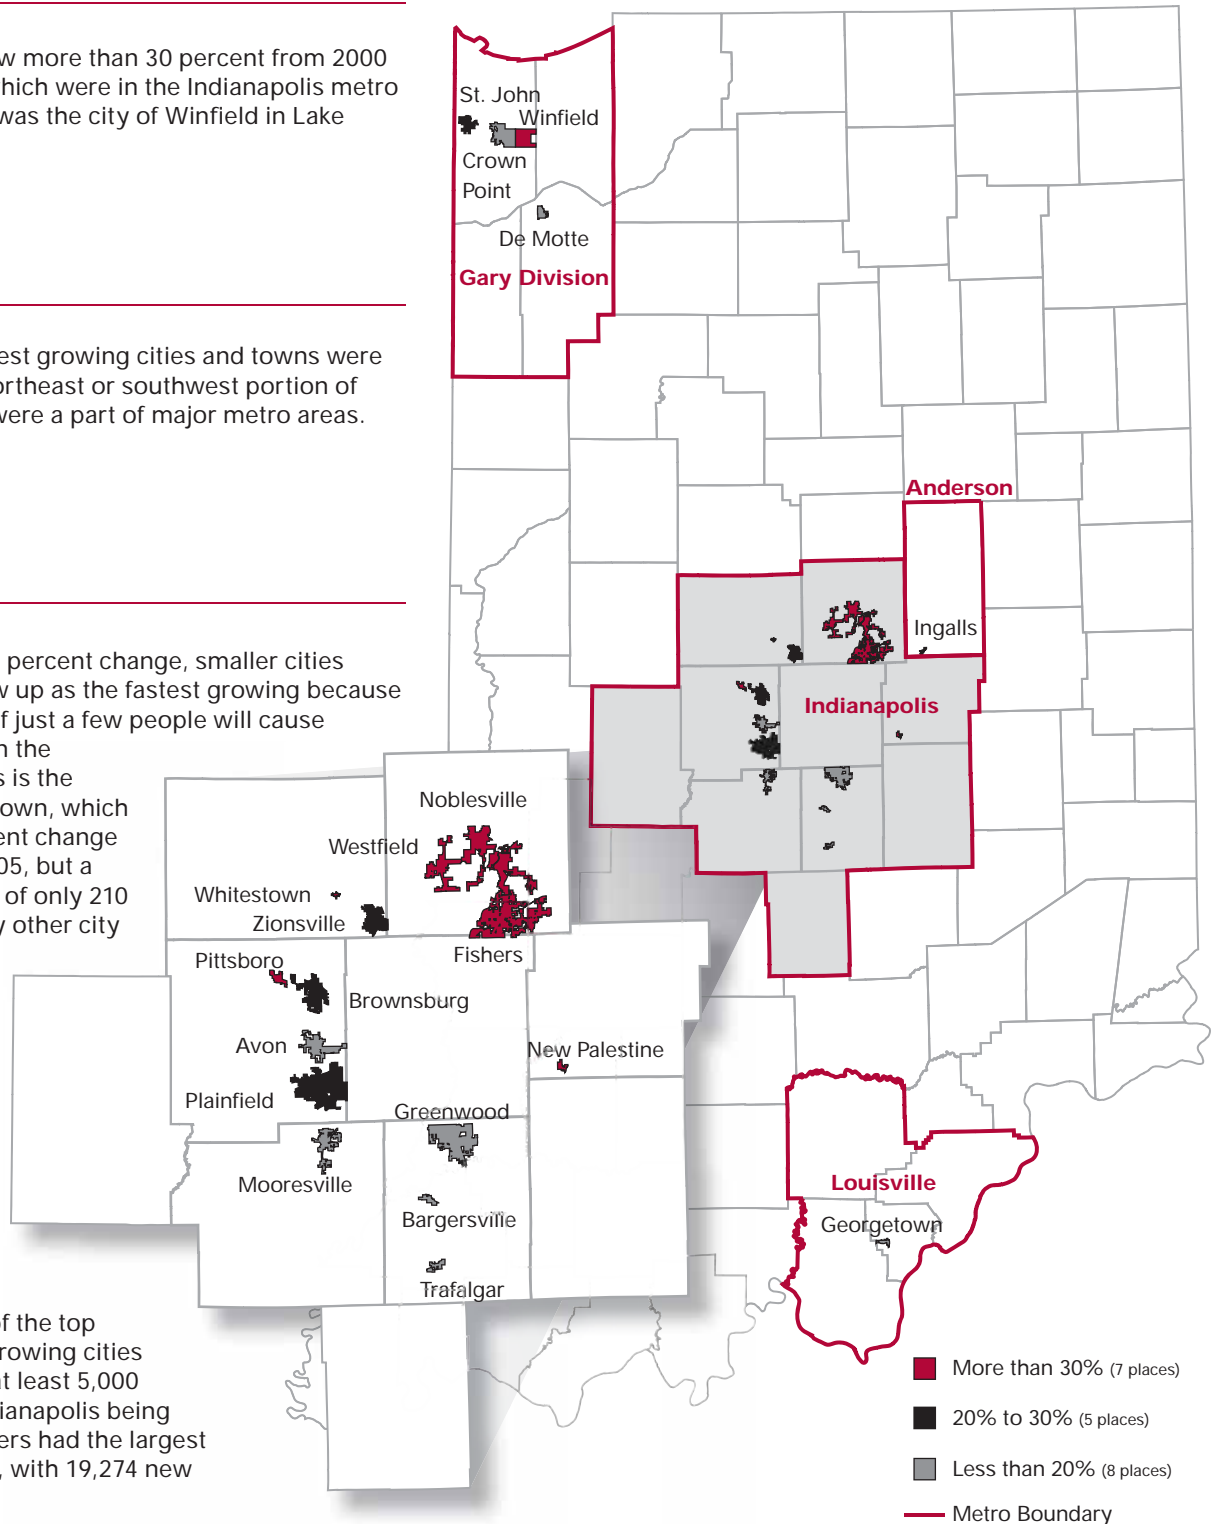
w more than 30 percent from 2000 hich were in the Indianapolis metro was the city of Winfield in Lake

est growing cities and towns were ortheast or southwest portion of were a part of major metro areas.

percent change, smaller cities v up as the fastest growing because f just a few people will cause n the s is the own, which ent change 05, but a of only 210 y other city

f the top rowing cities t least 5,000 ianapolis being ers had the largest , with 19,274 new

St. John
Winfield
Crown Point
De Motte
Gary Division
Anderson
Ingalls
Indianapolis
Noblesville
Westfield
Whitestown
Zionsville
Fishers
Pittsboro
Brownsburg
Avon
Plainfield
New Palestine
Greenwood
Mooresville
Bargersville
Trafalgar
Louisville
Georgetown

More than 30% (7 places)
20% to 30% (5 places)
Less than 20% (8 places)
Metro Boundary